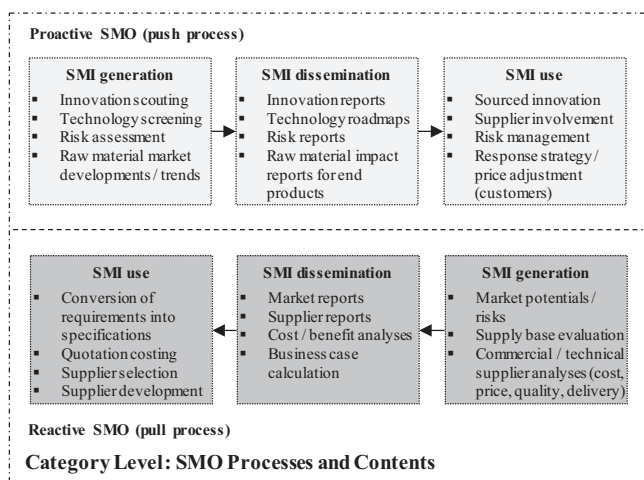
Proactive SMO (push process)

SMI generation
- Innovation scouting
- Technology screening
- Risk assessment
- Raw material market developments / trends

SMI dissemination
- Innovation reports
- Technology roadmaps
- Risk reports
- Raw material impact reports for end products

SMI use
- Sourced innovation
- Supplier involvement
- Risk management
- Response strategy / price adjustment (customers)

SMI use
- Conversion of requirements into specifications
- Quotation costing
- Supplier selection
- Supplier development

SMI dissemination
- Market reports
- Supplier reports
- Cost / benefit analyses
- Business case calculation

SMI generation
- Market potentials / risks
- Supply base evaluation
- Commercial / technical supplier analyses (cost, price, quality, delivery)

Reactive SMO (pull process)

Category Level: SMO Processes and Contents